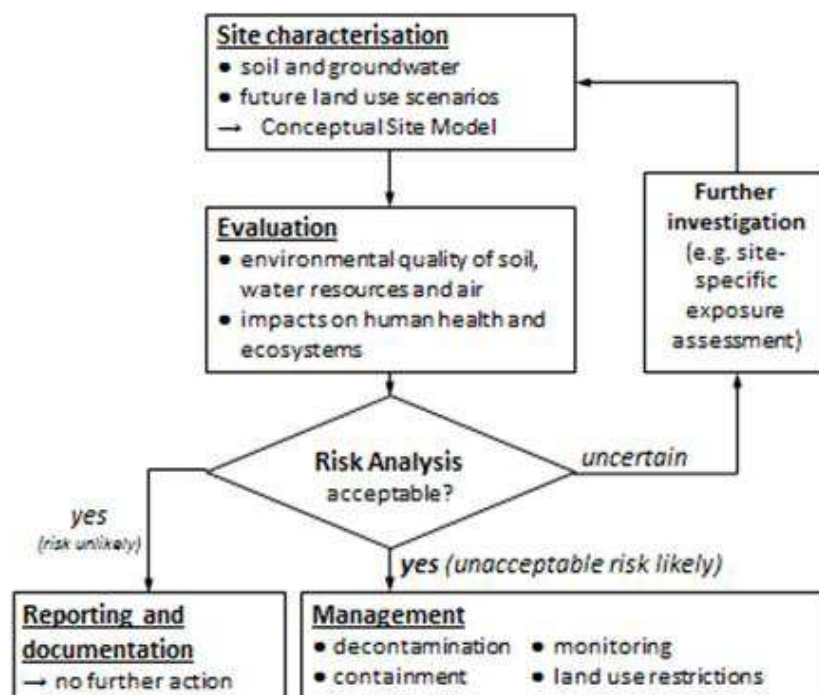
Site characterisation
• soil and groundwater
• future land use scenarios
→ Conceptual Site Model

Evaluation
• environmental quality of soil, water resources and air
• impacts on human health and ecosystems

Further investigation (e.g. site-specific exposure assessment)

Risk Analysis
acceptable?

uncertain

yes
(risk unlikely)

yes (unacceptable risk likely)

Reporting and documentation
→ no further action

Management
• decontamination
• containment
• monitoring
• land use restrictions